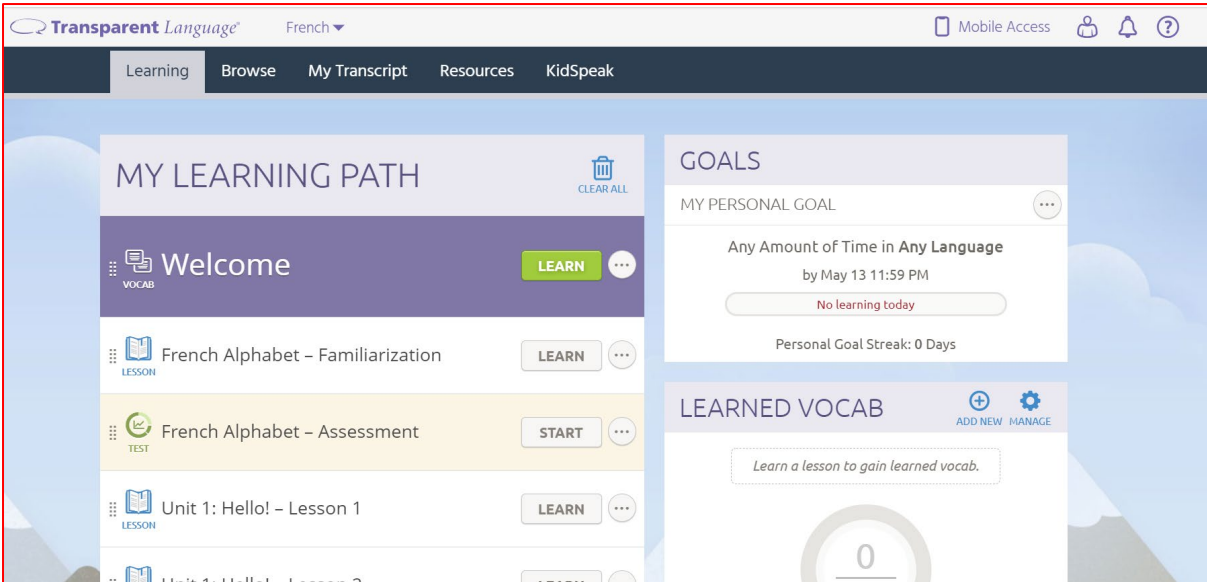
Transparent Language® French

Mobile Access

Learning Browse My Transcript Resources KidSpeak

MY LEARNING PATH

CLEAR ALL

VOCAB Welcome LEARN

LESSON French Alphabet – Familiarization LEARN

TEST French Alphabet – Assessment START

LESSON Unit 1: Hello! – Lesson 1 LEARN

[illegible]

GOALS

MY PERSONAL GOAL

Any Amount of Time in Any Language

by May 13 11:59 PM

No learning today

Personal Goal Streak: 0 Days

LEARNED VOCAB

ADD NEW MANAGE

Learn a lesson to gain learned vocab.

0